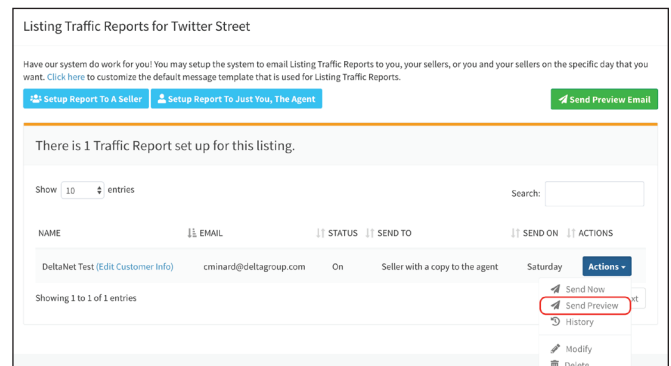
Listing Traffic Reports for Twitter Street

Have our system do work for you! You may setup the system to email Listing Traffic Reports to you, your sellers, or you and your sellers on the specific day that you want. Click here to customize the default message template that is used for Listing Traffic Reports.

Setup Report To A Seller
Setup Report To Just You, The Agent
Send Preview Email

There is 1 Traffic Report set up for this listing.

Show 10 entries

Search:

| NAME | EMAIL | STATUS | SEND TO | SEND ON | ACTIONS |
|---|---|---|---|---|---|
| DeltaNet Test (Edit Customer Info) | cminard@deltagroup.com | On | Seller with a copy to the agent | Saturday | Actions |

Showing 1 to 1 of 1 entries

Send Now
Send Preview
History
Modify
Delete